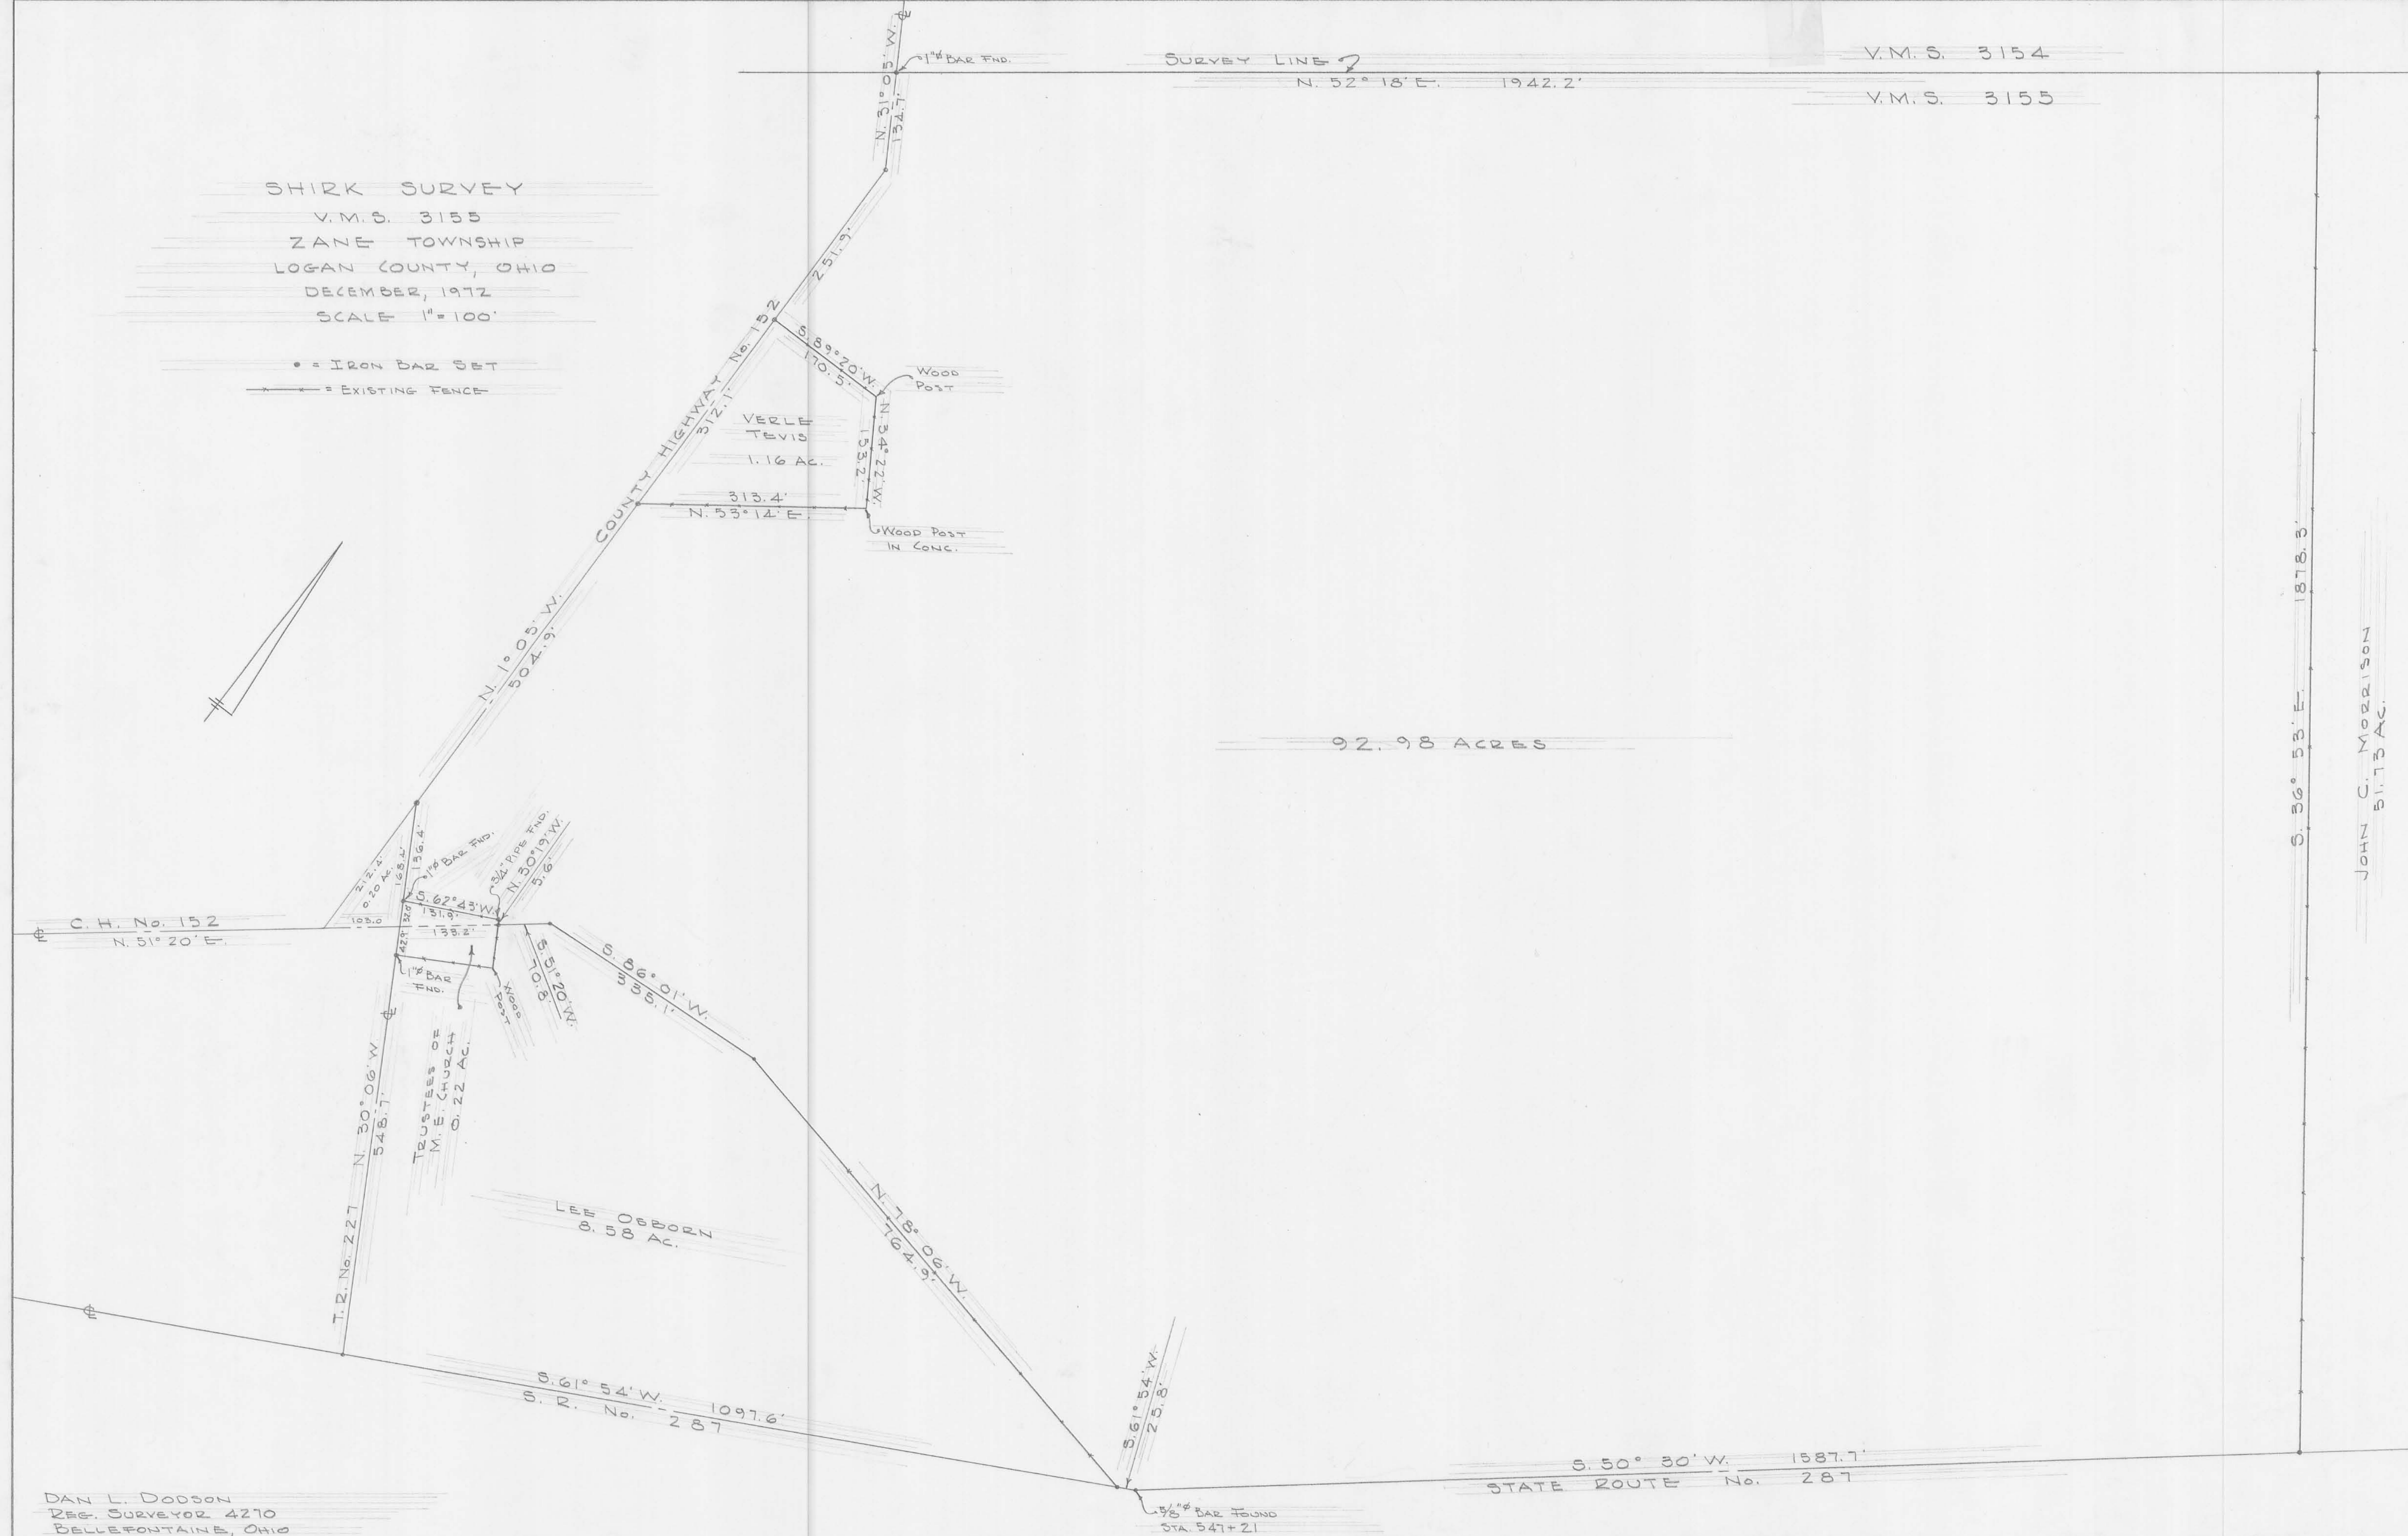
SHIRK SURVEY
V.M.S. 3155
ZANE TOWNSHIP
LOGAN COUNTY, OHIO
DECEMBER, 1972
SCALE 1" = 100'

• = IRON BAR SET
= EXISTING FENCE

N. 31° 05' W.
134.7'
1"ø BAR FND.
SURVEY LINE ?
N. 52° 18' E. 1942.2'
V.M.S. 3154
V.M.S. 3155

251.9'
COUNTY HIGHWAY No. 152
312.1'
S. 89° 20' W.
170.5'
WOOD POST
N. 34° 22' W.
153.2'
VERLE TEVIS
1.16 AC.
313.4'
N. 53° 14' E.
WOOD POST IN CONC.

N. 1° 05' W.
504.9'

92.98 ACRES

S. 36° 53' E.
1878.3'
JOHN C. MORRISON
51.73 AC.

222.4'
0.70 AC.
165.4'
156.4'
1"ø BAR FND.
3/4" PIPE FND.
N. 30° 19' W.
5.6'
S. 62° 43' W.
131.9'
133.2'
103.0
42.0
32.0
C.H. No. 152
N. 51° 20' E.
1"ø BAR FND.
WOOD POST
S. 5° 20' W.
70.8'
S. 86° 01' W.
335.1'

N. 30° 06' W.
548.7'
T.R. No. 227
TRUSTEES OF M.E. CHURCH
0.22 AC.
LEE OSBORN
8.58 AC.
N. 78° 06' W.
764.9'

S. 61° 54' W. 1097.6'
S.R. No. 287
S. 61° 54' W.
25.8'
5/8"ø BAR FOUND
STA. 547+21
S. 50° 30' W. 1587.7'
STATE ROUTE No. 287

DAN L. DODSON
REG. SURVEYOR 4270
BELLEFONTAINE, OHIO